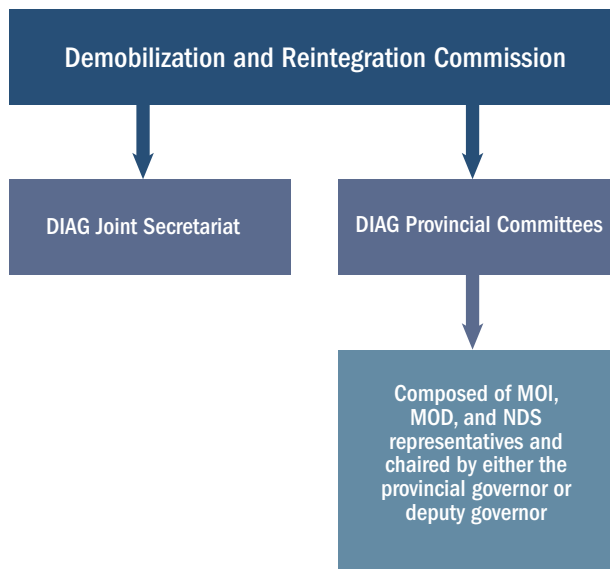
Demobilization and Reintegration Commission

DIAG Joint Secretariat

DIAG Provincial Committees

Composed of MOI, MOD, and NDS representatives and chaired by either the provincial governor or deputy governor